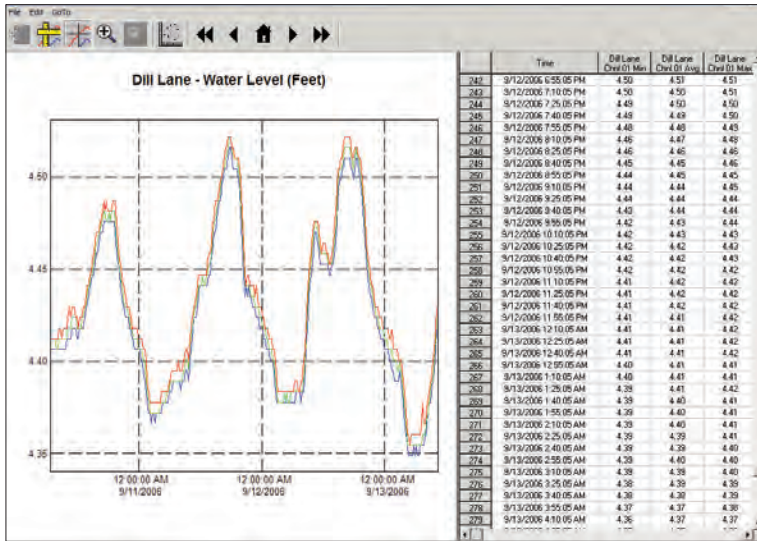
File Edit GoTo

Dill Lane - Water Level (Feet)

4.50
4.45
4.40
4.35

12:00:00 AM 9/11/2006
12:00:00 AM 9/12/2006
12:00:00 AM 9/13/2006

| | Time | Dill Lane Chnl 01 Min | Dill Lane Chnl 01 Avg | Dill Lane Chnl 01 Max |
|---|---|---|---|---|
| 242 | 9/12/2006 6:55:05 PM | 4.50 | 4.51 | 4.51 |
| 243 | 9/12/2006 7:10:05 PM | 4.50 | 4.50 | 4.51 |
| 244 | 9/12/2006 7:25:05 PM | 4.49 | 4.50 | 4.50 |
| 245 | 9/12/2006 7:40:05 PM | 4.49 | 4.49 | 4.50 |
| 246 | 9/12/2006 7:55:05 PM | 4.48 | 4.48 | 4.49 |
| 247 | 9/12/2006 8:10:05 PM | 4.46 | 4.47 | 4.48 |
| 248 | 9/12/2006 8:25:05 PM | 4.46 | 4.46 | 4.46 |
| 249 | 9/12/2006 8:40:05 PM | 4.45 | 4.45 | 4.46 |
| 250 | 9/12/2006 8:55:05 PM | 4.44 | 4.45 | 4.45 |
| 251 | 9/12/2006 9:10:05 PM | 4.44 | 4.44 | 4.45 |
| 252 | 9/12/2006 9:25:05 PM | 4.44 | 4.44 | 4.44 |
| 253 | 9/12/2006 9:40:05 PM | 4.42 | 4.44 | 4.44 |
| 254 | 9/12/2006 9:55:05 PM | 4.42 | 4.43 | 4.44 |
| 255 | 9/12/2006 10:10:05 PM | 4.42 | 4.43 | 4.43 |
| 256 | 9/12/2006 10:25:05 PM | 4.42 | 4.42 | 4.43 |
| 257 | 9/12/2006 10:40:05 PM | 4.42 | 4.42 | 4.43 |
| 258 | 9/12/2006 10:55:05 PM | 4.42 | 4.42 | 4.42 |
| 259 | 9/12/2006 11:10:05 PM | 4.41 | 4.42 | 4.42 |
| 260 | 9/12/2006 11:25:05 PM | 4.41 | 4.42 | 4.42 |
| 261 | 9/12/2006 11:40:05 PM | 4.41 | 4.42 | 4.42 |
| 262 | 9/12/2006 11:55:05 PM | 4.41 | 4.41 | 4.42 |
| 263 | 9/13/2006 12:10:05 AM | 4.41 | 4.41 | 4.42 |
| 264 | 9/13/2006 12:25:05 AM | 4.41 | 4.41 | 4.42 |
| 265 | 9/13/2006 12:40:05 AM | 4.41 | 4.41 | 4.42 |
| 266 | 9/13/2006 12:55:05 AM | 4.40 | 4.41 | 4.41 |
| 267 | 9/13/2006 1:10:05 AM | 4.40 | 4.41 | 4.41 |
| 268 | 9/13/2006 1:25:05 AM | 4.39 | 4.41 | 4.42 |
| 269 | 9/13/2006 1:40:05 AM | 4.39 | 4.40 | 4.41 |
| 270 | 9/13/2006 1:55:05 AM | 4.39 | 4.40 | 4.41 |
| 271 | 9/13/2006 2:10:05 AM | 4.39 | 4.40 | 4.41 |
| 272 | 9/13/2006 2:25:05 AM | 4.39 | 4.39 | 4.41 |
| 273 | 9/13/2006 2:40:05 AM | 4.39 | 4.39 | 4.40 |
| 274 | 9/13/2006 2:55:05 AM | 4.39 | 4.39 | 4.40 |
| 275 | 9/13/2006 3:10:05 AM | 4.39 | 4.39 | 4.40 |
| 276 | 9/13/2006 3:25:05 AM | 4.38 | 4.39 | 4.39 |
| 277 | 9/13/2006 3:40:05 AM | 4.38 | 4.38 | 4.39 |
| 278 | 9/13/2006 3:55:05 AM | 4.37 | 4.37 | 4.38 |
| 279 | 9/13/2006 4:10:05 AM | 4.36 | 4.37 | 4.37 |